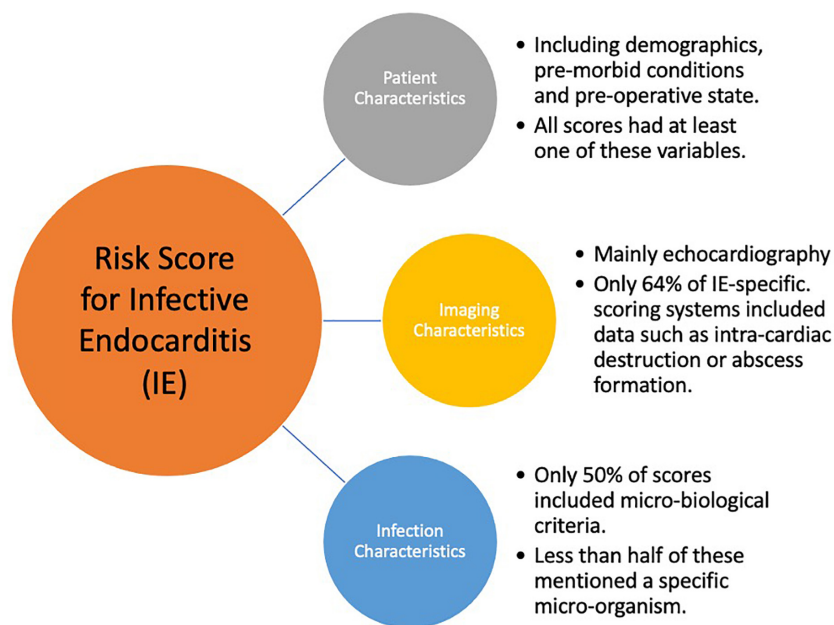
Risk Score for Infective Endocarditis (IE)

Patient Characteristics

- Including demographics, pre-morbid conditions and pre-operative state.
- All scores had at least one of these variables.

Imaging Characteristics

- Mainly echocardiography
- Only 64% of IE-specific. scoring systems included data such as intra-cardiac destruction or abscess formation.

Infection Characteristics

- Only 50% of scores included micro-biological criteria.
- Less than half of these mentioned a specific micro-organism.